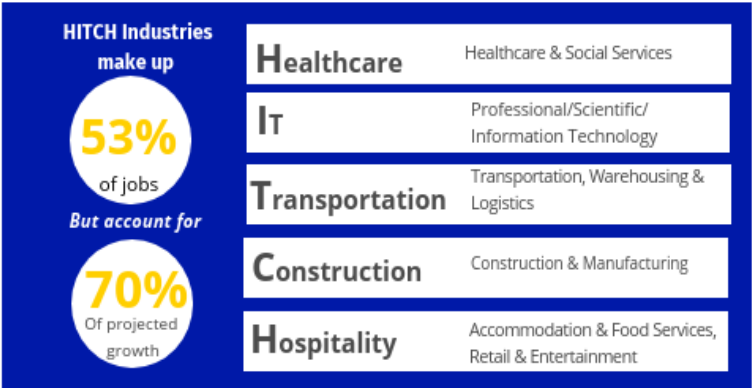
HITCH Industries make up

53%
of jobs

But account for

70%
Of projected growth

| | |
|---|---|
| Healthcare | Healthcare & Social Services |
| IT | Professional/Scientific/ Information Technology |
| Transportation | Transportation, Warehousing & Logistics |
| Construction | Construction & Manufacturing |
| Hospitality | Accommodation & Food Services, Retail & Entertainment |